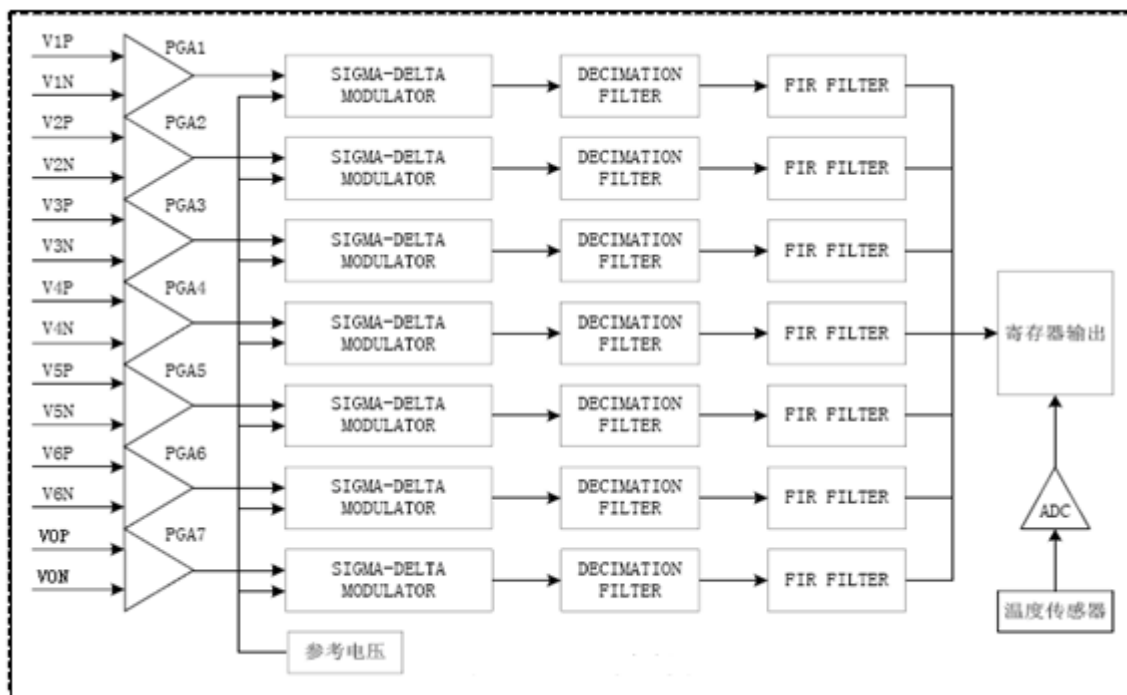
V1P
V1N
PGA1
V2P
V2N
PGA2
V3P
V3N
PGA3
V4P
V4N
PGA4
V5P
V5N
PGA5
V6P
V6N
PGA6
V0P
V0N
PGA7

SIGMA-DELTA MODULATOR
DECIMATION FILTER
FIR FILTER

SIGMA-DELTA MODULATOR
DECIMATION FILTER
FIR FILTER

SIGMA-DELTA MODULATOR
DECIMATION FILTER
FIR FILTER

SIGMA-DELTA MODULATOR
DECIMATION FILTER
FIR FILTER

SIGMA-DELTA MODULATOR
DECIMATION FILTER
FIR FILTER

SIGMA-DELTA MODULATOR
DECIMATION FILTER
FIR FILTER

SIGMA-DELTA MODULATOR
DECIMATION FILTER
FIR FILTER

参考电压

寄存器输出
ADC
温度传感器